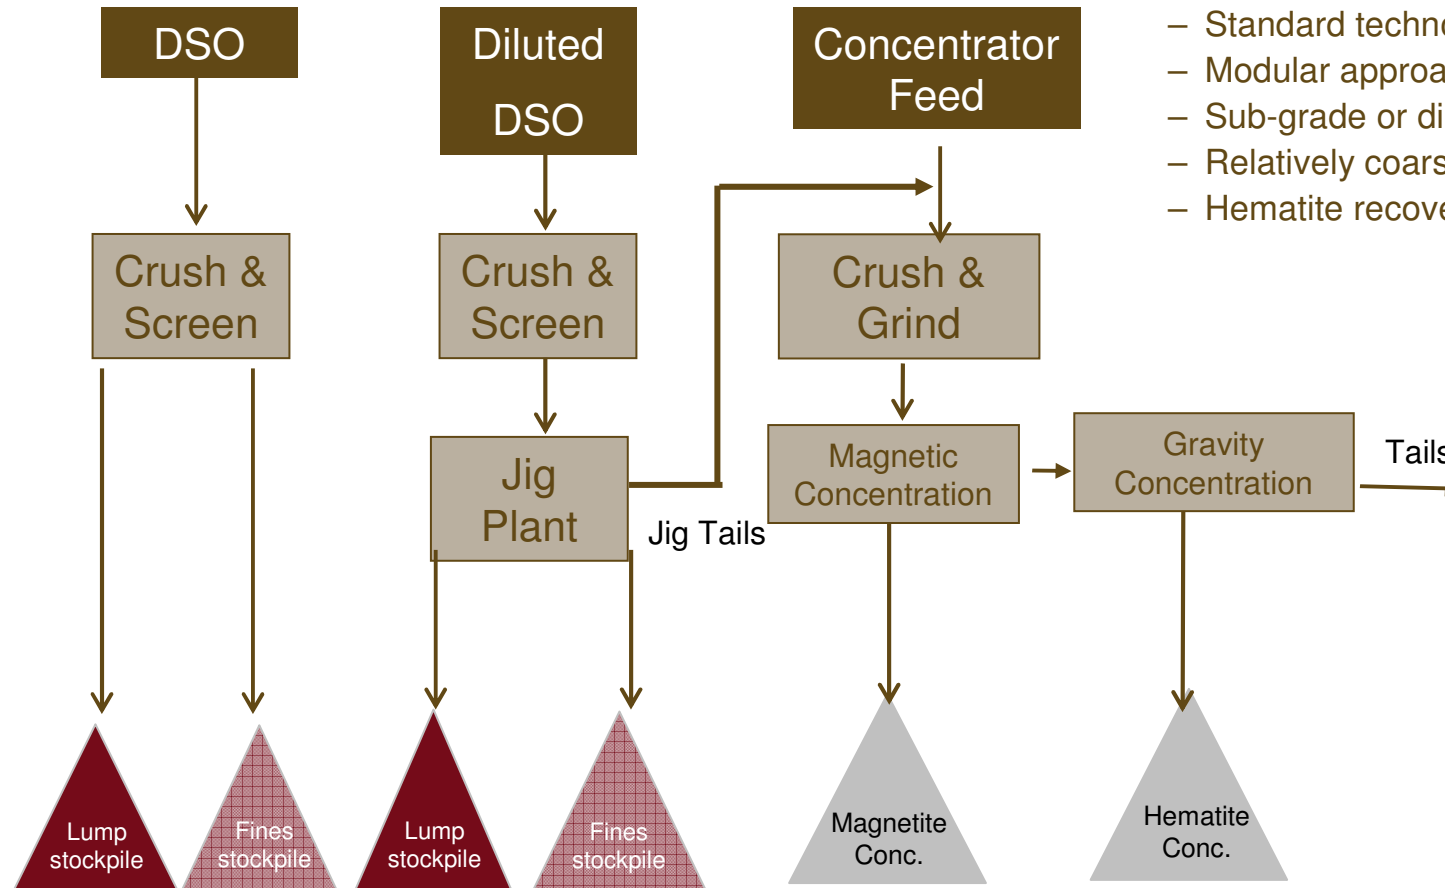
DSO

Diluted DSO

Concentrator Feed

– Standard techn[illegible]
– Modular approa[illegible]
– Sub-grade or di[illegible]
– Relatively coars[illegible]
– Hematite recove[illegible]

Crush & Screen

Crush & Screen

Crush & Grind

Jig Plant

Jig Tails

Magnetic Concentration

Gravity Concentration

Tails

Lump stockpile

Fines stockpile

Lump stockpile

Fines stockpile

Magnetite Conc.

Hematite Conc.